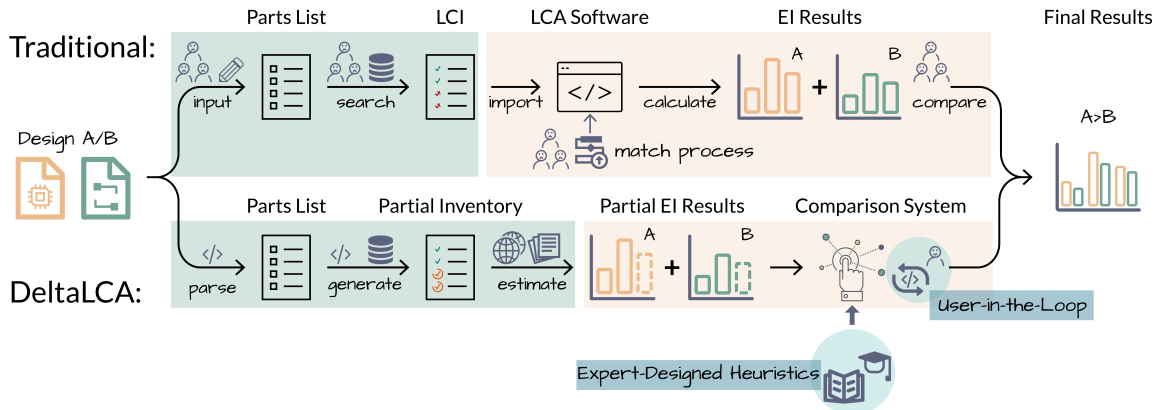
Traditional:

Parts List

LCI

LCA Software

EI Results

Final Results

input

search

import

calculate

A

+

B

compare

match process

Design A/B

A>B

Parts List

Partial Inventory

Partial EI Results

Comparison System

parse

generate

estimate

A

+

B

DeltaLCA:

User-in-the-Loop

Expert-Designed Heuristics